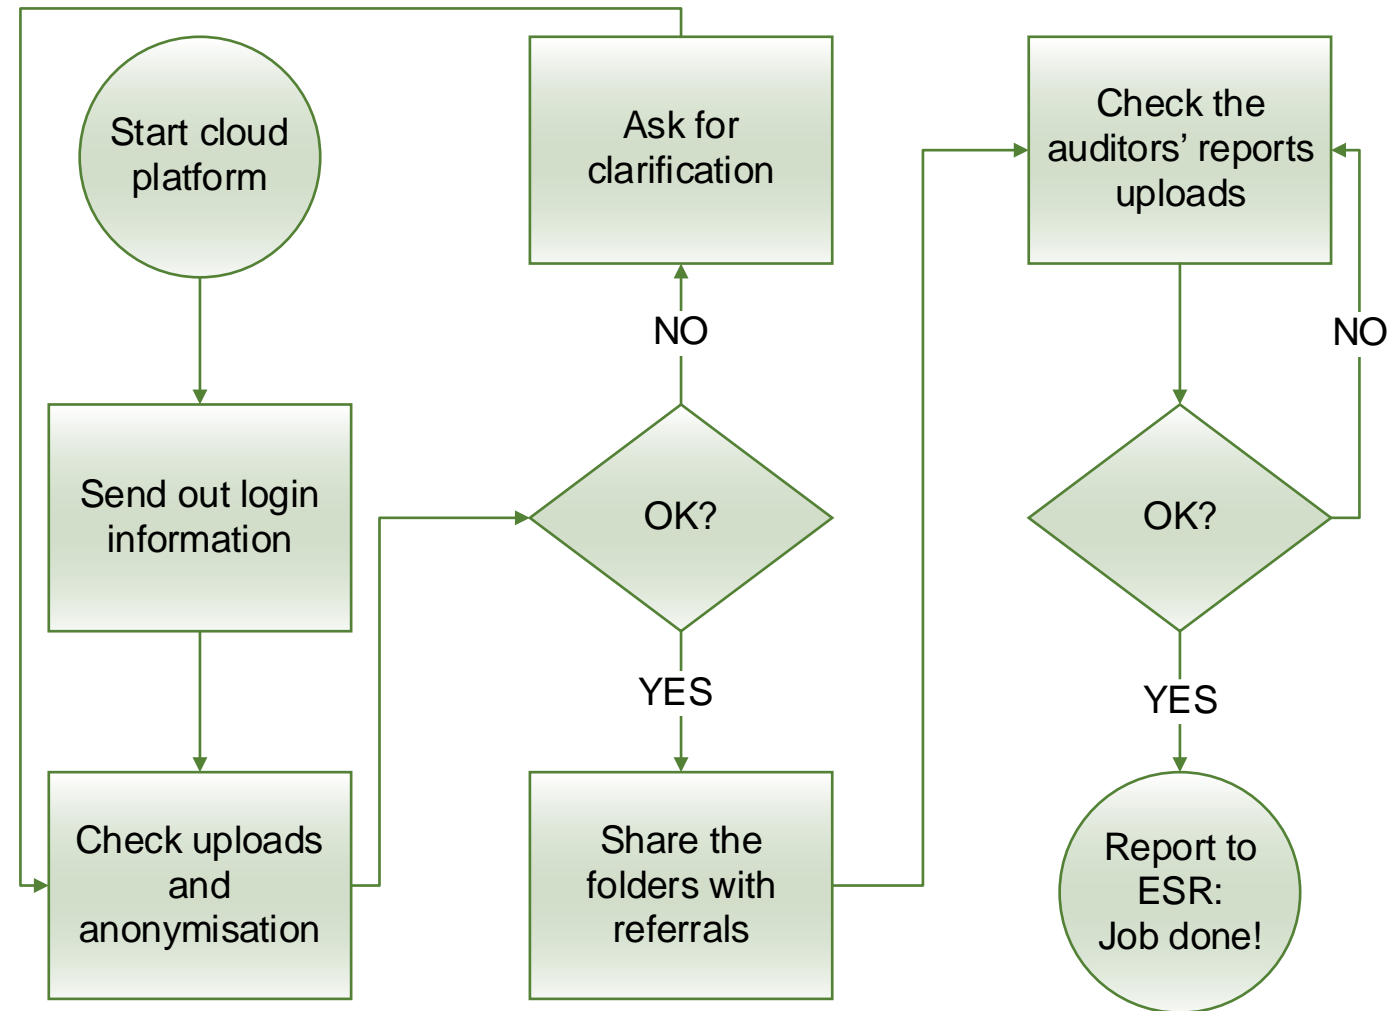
Start cloud platform

Send out login information

Check uploads and anonymisation

Ask for clarification

NO

OK?

YES

Share the folders with referrals

Check the auditors' reports uploads

NO

OK?

YES

Report to ESR: Job done!